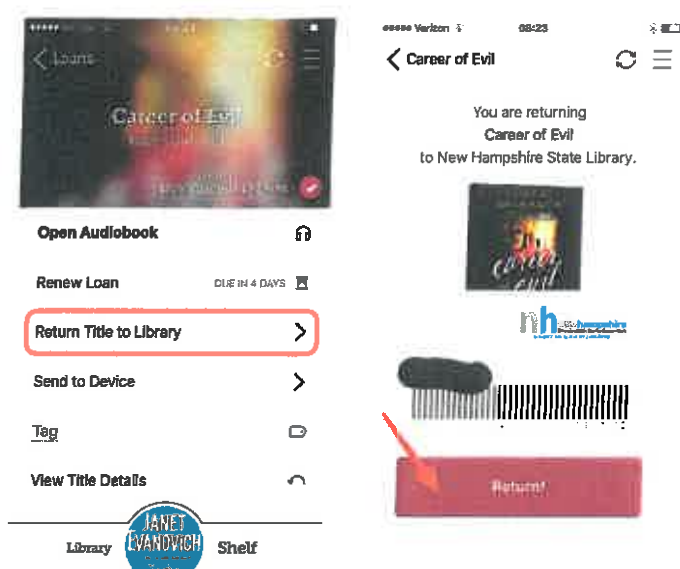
Loans

Career of Evil

Open Audiobook

Renew Loan DUE IN 4 DAYS

Return Title to Library

Send to Device

Tag

View Title Details

Library JANET EVANOVICH Shelf

Verizon 08:23

Career of Evil

You are returning Career of Evil to New Hampshire State Library.

nh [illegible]

Return!